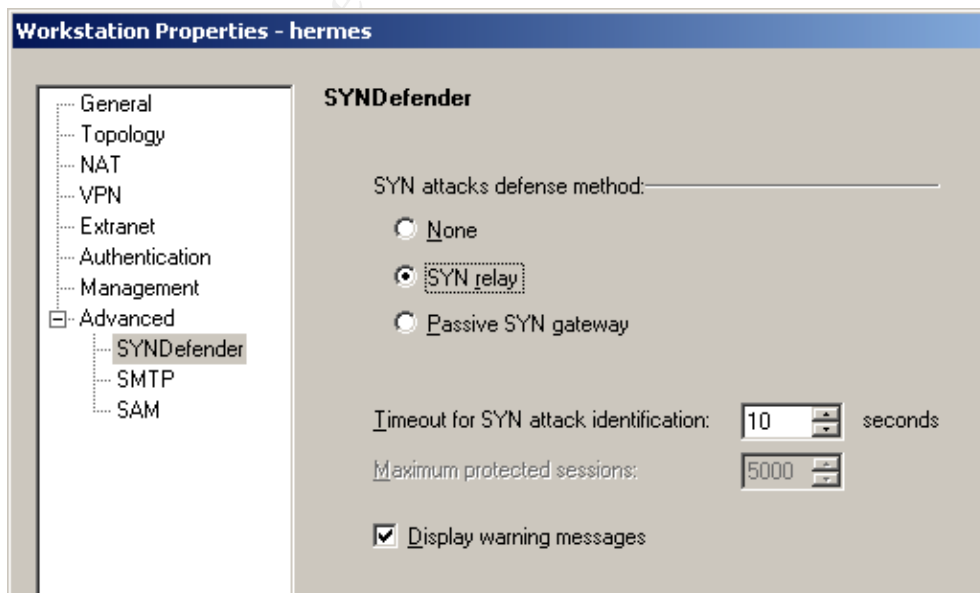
Workstation Properties - hermes

General
Topology
NAT
VPN
Extranet
Authentication
Management
Advanced
SYNDefender
SMTP
SAM

SYNDefender

SYN attacks defense method:

None

SYN relay

Passive SYN gateway

Timeout for SYN attack identification: 10 seconds

Maximum protected sessions: 5000

Display warning messages